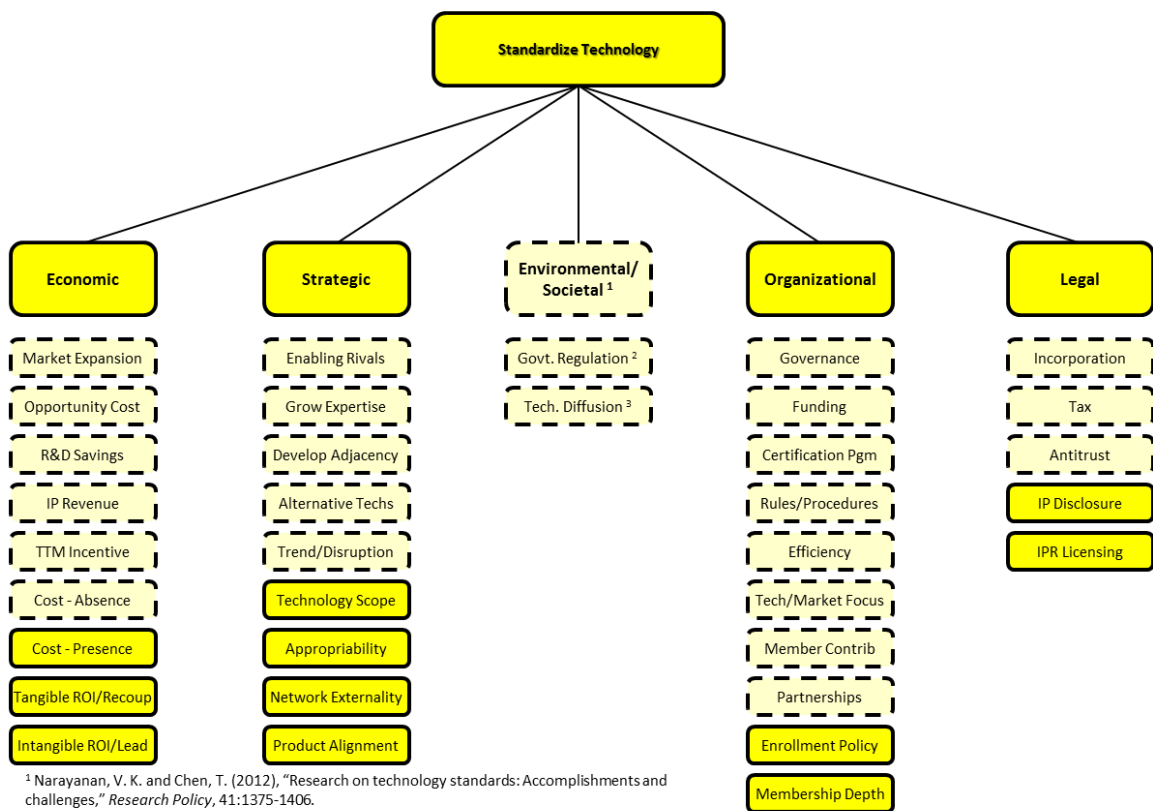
Standardize Technology

Economic

Market Expansion

Opportunity Cost

R&D Savings

IP Revenue

TTM Incentive

Cost - Absence

Cost - Presence

Tangible ROI/Recoup

Intangible ROI/Lead

Strategic

Enabling Rivals

Grow Expertise

Develop Adjacency

Alternative Techs

Trend/Disruption

Technology Scope

Appropriability

Network Externality

Product Alignment

Environmental/ Societal $^1$

Govt. Regulation $^2$

Tech. Diffusion $^3$

Organizational

Governance

Funding

Certification Pgm

Rules/Procedures

Efficiency

Tech/Market Focus

Member Contrib

Partnerships

Enrollment Policy

Membership Depth

Legal

Incorporation

Tax

Antitrust

IP Disclosure

IPR Licensing

$^1$ Narayanan, V. K. and Chen, T. (2012), "Research on technology standards: Accomplishments and challenges," Research Policy, 41:1375-1406.